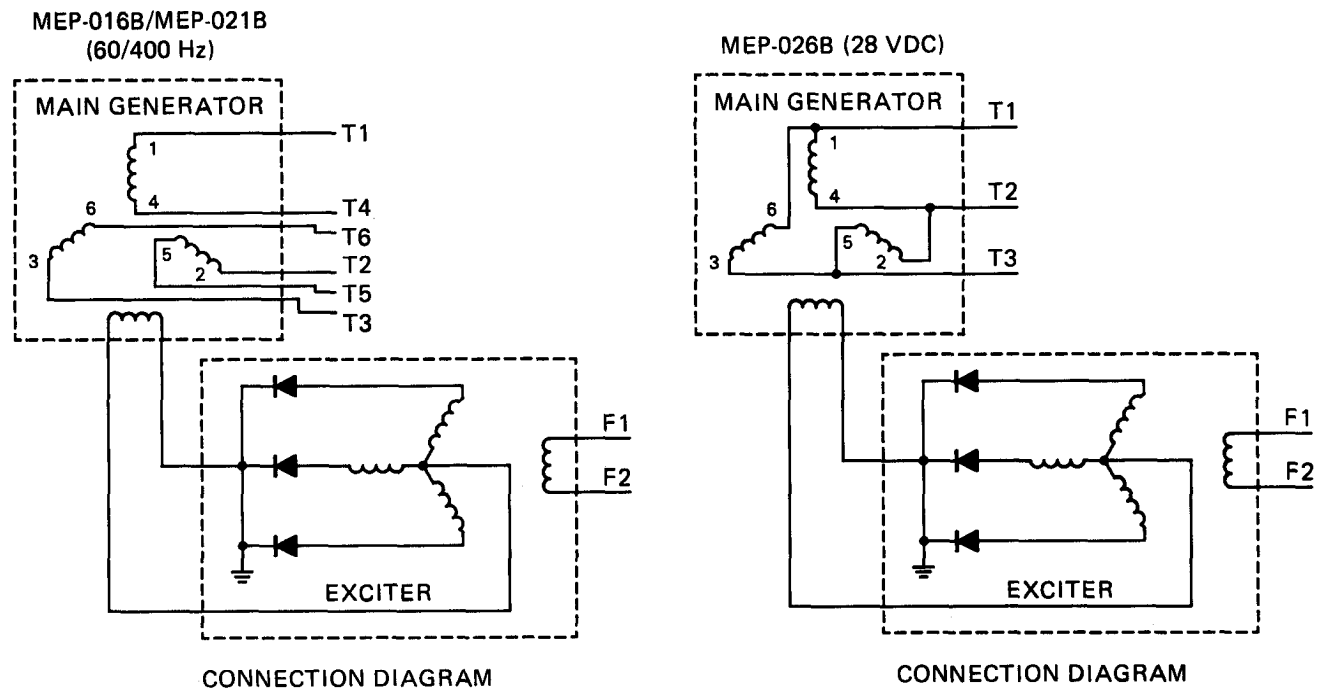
MEP-016B/MEP-021B
(60/400 Hz)

MAIN GENERATOR

1

4

6

3

5

2

T1

T4

T6

T2

T5

T3

EXCITER

F1

F2

CONNECTION DIAGRAM

MEP-026B (28 VDC)

MAIN GENERATOR

1

4

6

3

5

2

T1

T2

T3

EXCITER

F1

F2

CONNECTION DIAGRAM